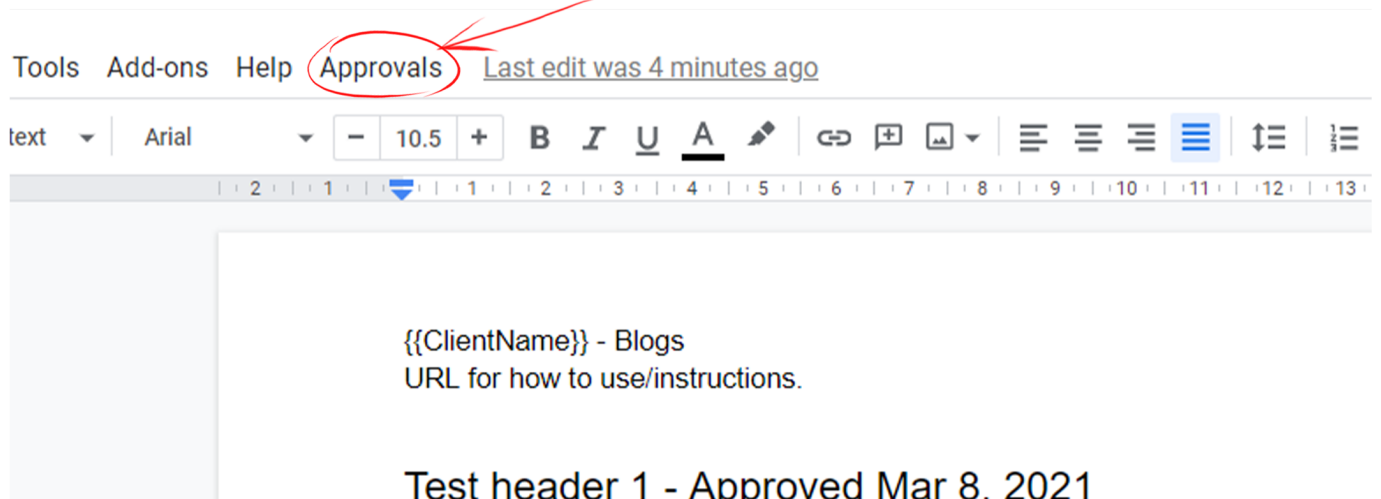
Tools Add-ons Help Approvals Last edit was 4 minutes ago

text Arial − 10.5 + B I U A

2 1 1 2 3 4 5 6 7 8 9 10 11 12 13

{{ClientName}} - Blogs
URL for how to use/instructions.

Test header 1 - Approved Mar 8, 2021